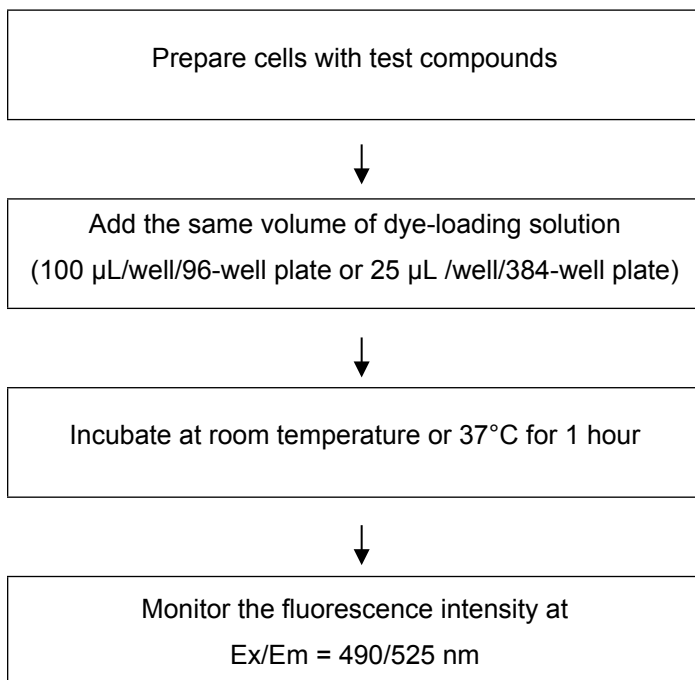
Prepare cells with test compounds

Add the same volume of dye-loading solution
(100 µL/well/96-well plate or 25 µL /well/384-well plate)

Incubate at room temperature or 37°C for 1 hour

Monitor the fluorescence intensity at
Ex/Em = 490/525 nm